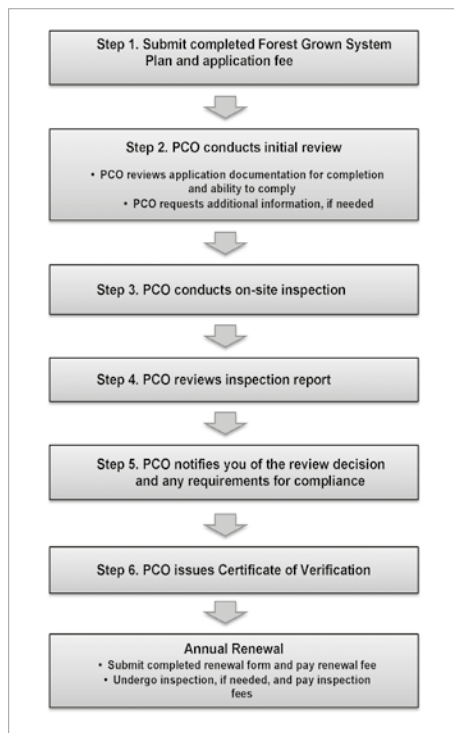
Step 1. Submit completed Forest Grown System Plan and application fee

Step 2. PCO conducts initial review

• PCO reviews application documentation for completion and ability to comply
• PCO requests additional information, if needed

Step 3. PCO conducts on-site inspection

Step 4. PCO reviews inspection report

Step 5. PCO notifies you of the review decision and any requirements for compliance

Step 6. PCO issues Certificate of Verification

Annual Renewal
• Submit completed renewal form and pay renewal fee
• Undergo inspection, if needed, and pay inspection fees